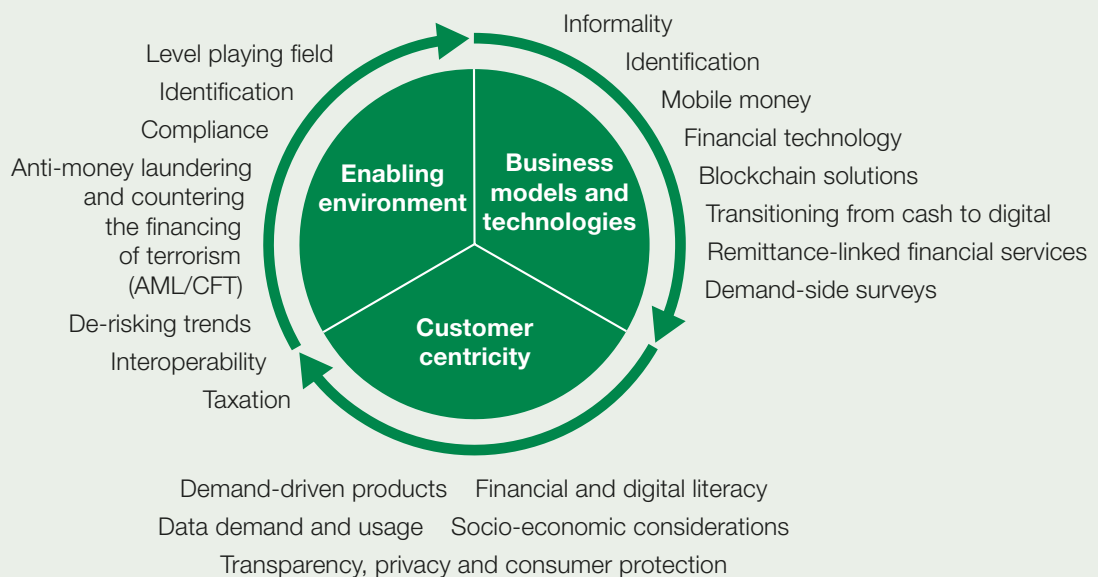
Level playing field
Identification
Compliance
Anti-money laundering and countering the financing of terrorism (AML/CFT)
De-risking trends
Interoperability
Taxation

Enabling environment

Business models and technologies

Customer centricity

Informality
Identification
Mobile money
Financial technology
Blockchain solutions
Transitioning from cash to digital
Remittance-linked financial services
Demand-side surveys

Demand-driven products
Financial and digital literacy
Data demand and usage
Socio-economic considerations
Transparency, privacy and consumer protection